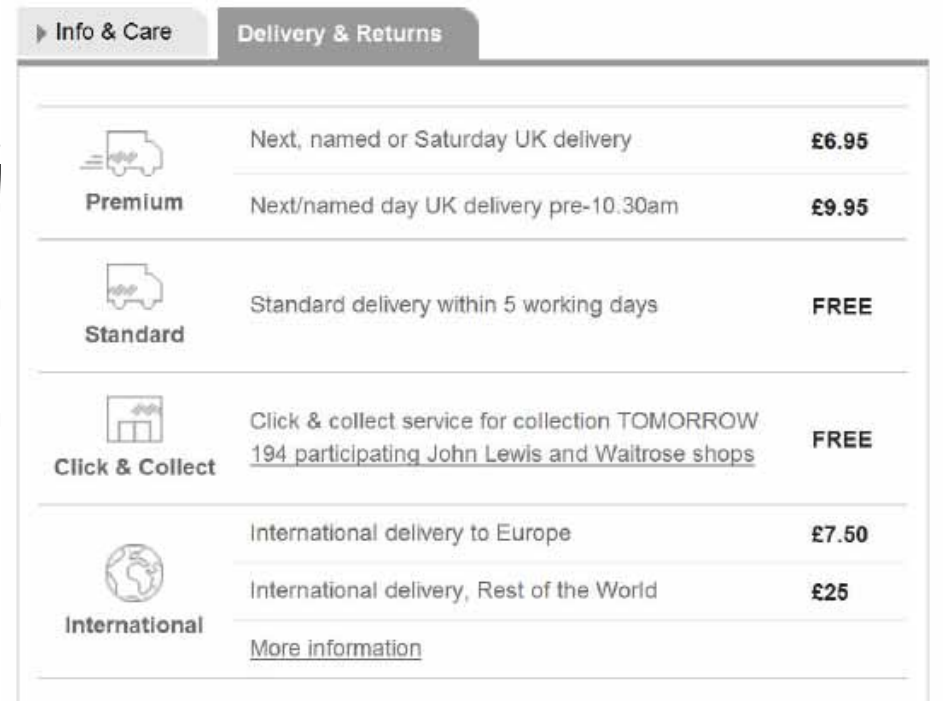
Info & Care

Delivery & Returns

| | | |
|---|---|---|
| Premium | Next, named or Saturday UK delivery | £6.95 |
| | Next/named day UK delivery pre-10.30am | £9.95 |
| Standard | Standard delivery within 5 working days | FREE |
| Click & Collect | Click & collect service for collection TOMORROW 194 participating John Lewis and Waitrose shops | FREE |
| International | International delivery to Europe | £7.50 |
| | International delivery, Rest of the World | £25 |
| | More information | |